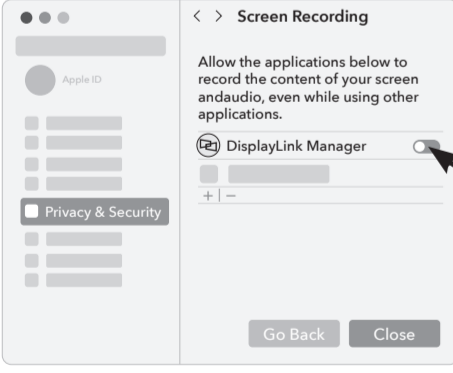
Apple ID

Privacy & Security

< > Screen Recording

Allow the applications below to record the content of your screen andaudio, even while using other applications.

DisplayLink Manager

+ | −

Go Back

Close